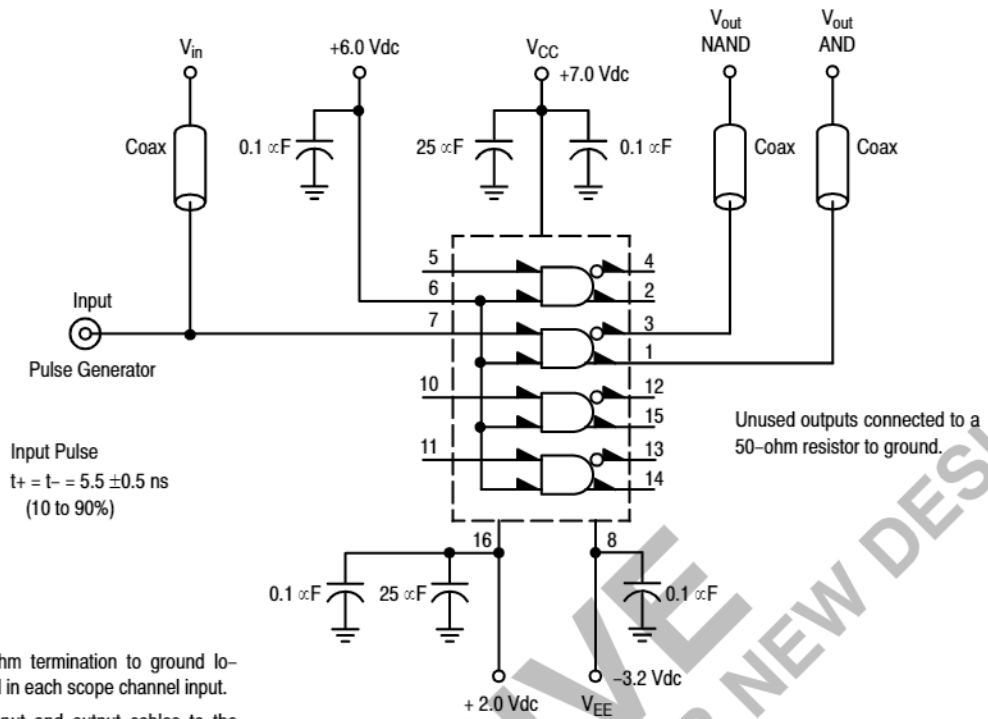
$V_{in}$

+6.0 Vdc

$V_{CC}$ +7.0 Vdc

$V_{out}$ NAND

$V_{out}$ AND

Coax

0.1 ∝F

25 ∝F

0.1 ∝F

Coax

Coax

5
6
7
10
11

4
2
3
1
12
15
13
14

Input

Pulse Generator

Input Pulse
t+ = t– = 5.5 ±0.5 ns
(10 to 90%)

Unused outputs connected to a 50–ohm resistor to ground.

16

8

0.1 ∝F

25 ∝F

0.1 ∝F

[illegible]hm termination to ground lo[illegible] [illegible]l in each scope channel input.

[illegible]ut and output cables to the

+ 2.0 Vdc

$V_{EE}$

–3.2 Vdc

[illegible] NEW DES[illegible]